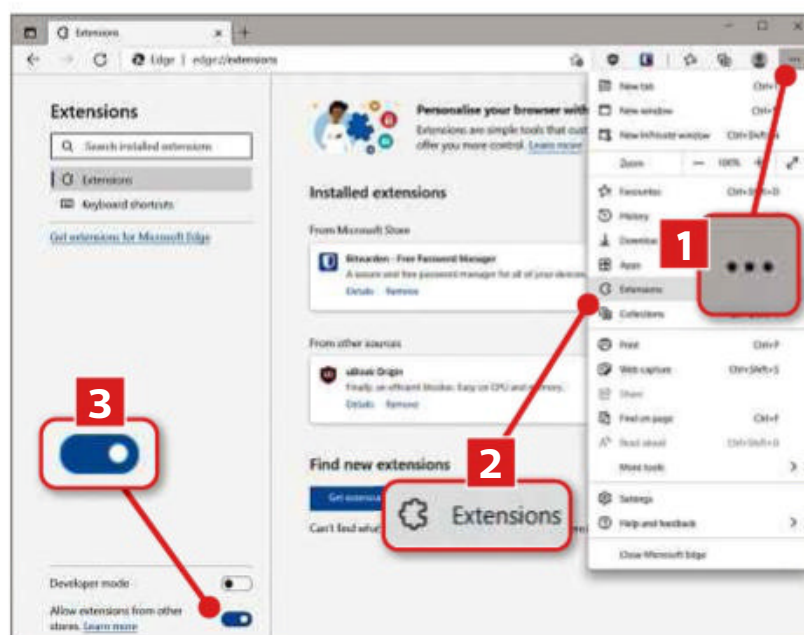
Extensions

edge://extensions

Extensions

Search installed extensions

Extensions

Keyboard shortcuts

Get extensions for Microsoft Edge

Personalise your browser with

Extensions are simple tools that cust offer you more control. Learn more

Installed extensions

From Microsoft Store

Bitwarden - Free Password Manager

A secure and free password manager for all of your devices

Details Remove

From other sources

uBlock Origin

Finally, an efficient blocker. Easy on CPU and memory.

Details Remove

Find new extensions

Get extensions

Can't find what

Developer mode

Allow extensions from other stores. Learn more

New tab Ctrl+T

New window Ctrl+N

New InPrivate window Ctrl+Shift+N

Zoom — 100% +

Favourites Ctrl+Shift+O

History

Downloads

Apps

Extensions

Collections

Print Ctrl+P

Web capture Ctrl+Shift+S

Share

Find on page Ctrl+F

Read aloud Ctrl+Shift+U

More tools

Settings

Help and feedback

Close Microsoft Edge

1

2

Extensions

3